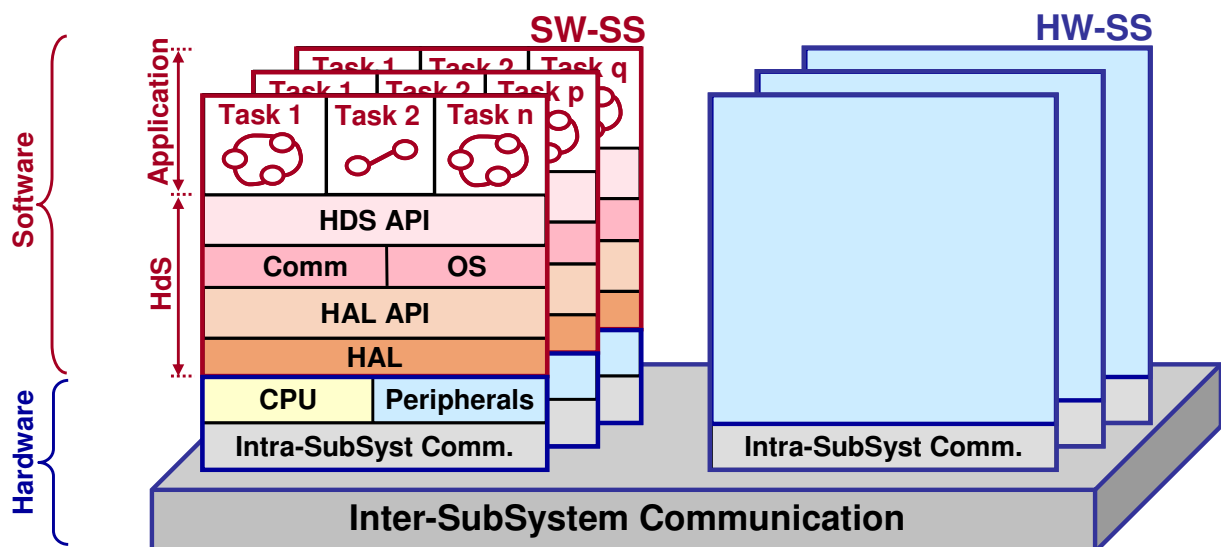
SW-SS

HW-SS

Software

Hardware

Application

HdS

Task 1

Task 2

Task q

Task 1

Task 2

Task p

Task 1

Task 2

Task n

HDS API

Comm

OS

HAL API

HAL

CPU

Peripherals

Intra-SubSyst Comm.

Intra-SubSyst Comm.

Inter-SubSystem Communication